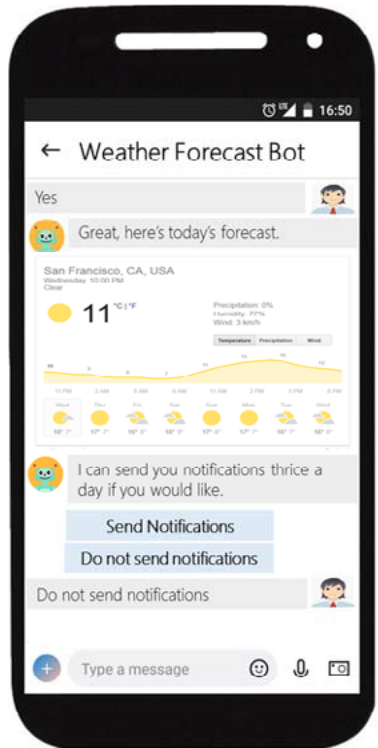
LTE 16:50

← Weather Forecast Bot

Yes

Great, here's today's forecast.

San Francisco, CA, USA
Wednesday 10:00 PM
Clear

11 °C | °F

Precipitation: 0%
Humidity: 77%
Wind: 3 km/h

Temperature Precipitation Wind

I can send you notifications thrice a day if you would like.

Send Notifications

Do not send notifications

Do not send notifications

Type a message